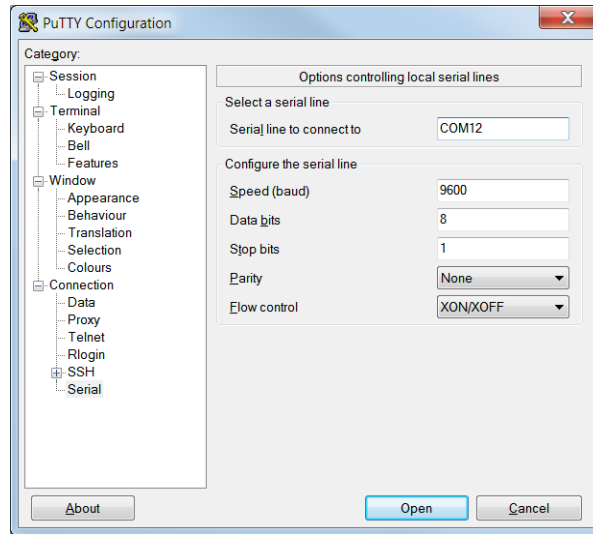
PuTTY Configuration

Category:

Session
Logging
Terminal
Keyboard
Bell
Features
Window
Appearance
Behaviour
Translation
Selection
Colours
Connection
Data
Proxy
Telnet
Rlogin
SSH
Serial

Options controlling local serial lines

Select a serial line

Serial line to connect to COM12

Configure the serial line

Speed (baud) 9600

Data bits 8

Stop bits 1

Parity None

Flow control XON/XOFF

About

Open

Cancel